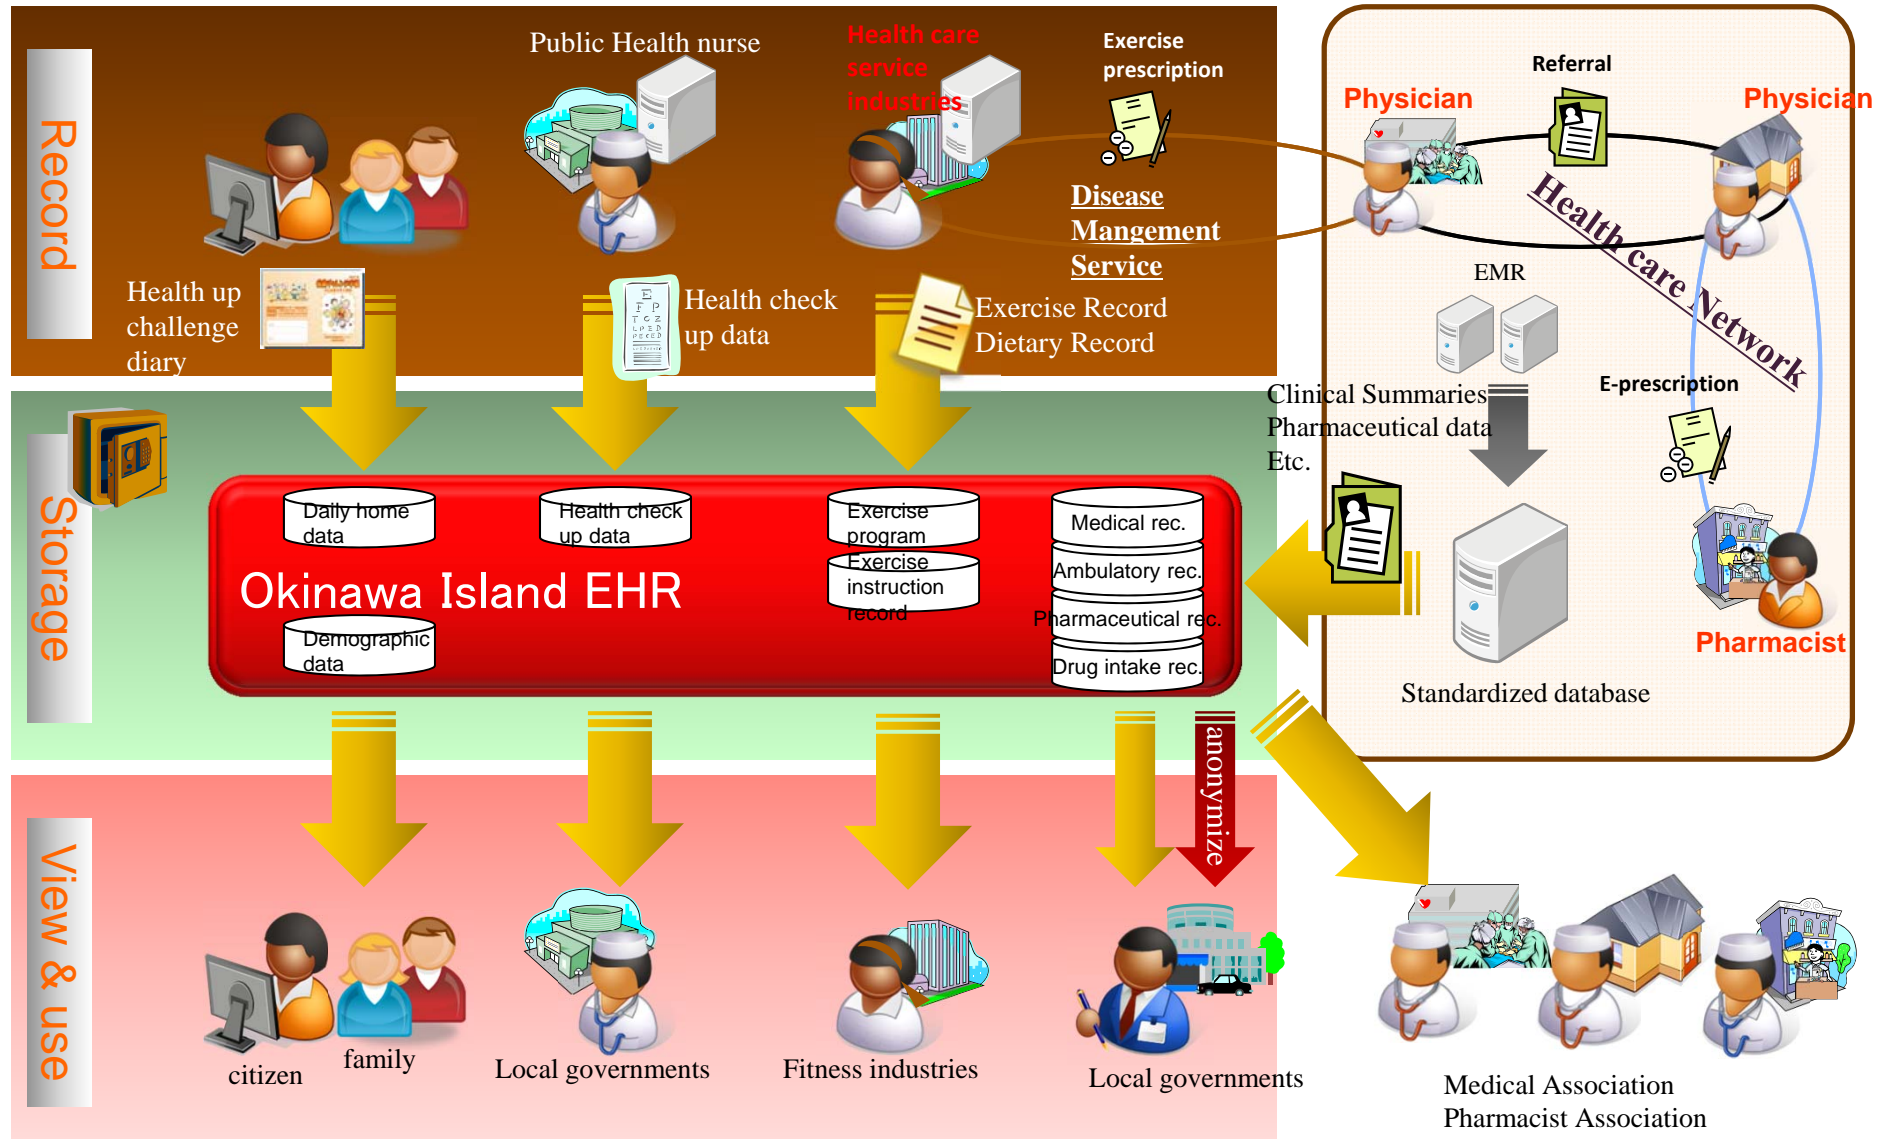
Record

Public Health nurse

Health care service industries

Exercise prescription

Disease Mangement Service

Health up challenge diary

Health check up data

Exercise Record
Dietary Record

Referral

Physician

Physician

Health care Network

EMR

Clinical Summaries
Pharmaceutical data
Etc.

E-prescription

Storage

Daily home data

Health check up data

Exercise program

Exercise instruction record

Medical rec.

Ambulatory rec.

Pharmaceutical rec.

Drug intake rec.

Okinawa Island EHR

Demographic data

Pharmacist

Standardized database

anonymize

View & use

citizen

family

Local governments

Fitness industries

Local governments

Medical Association
Pharmacist Association